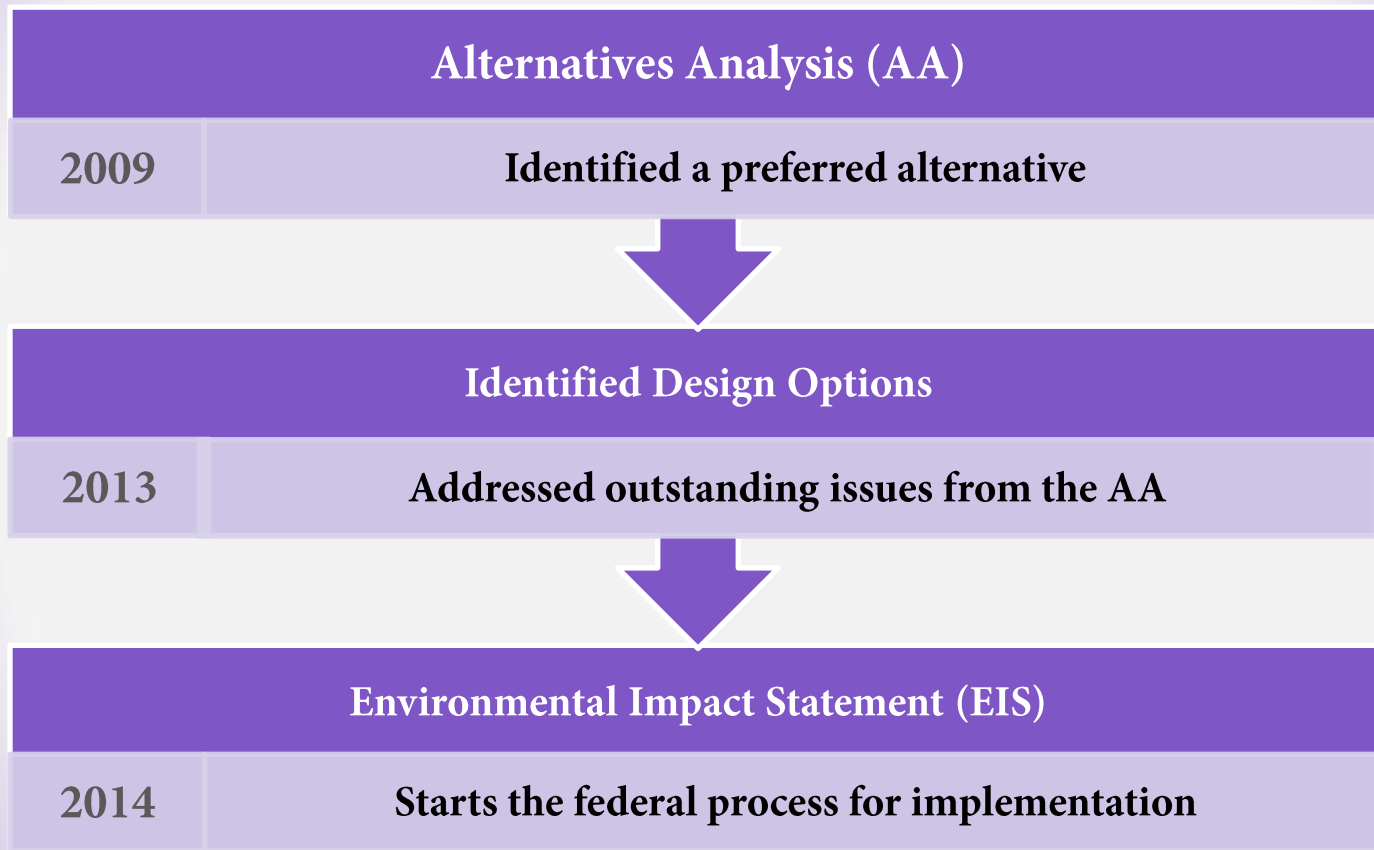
Alternatives Analysis (AA)

| 2009 | Identified a preferred alternative |
|---|---|

Identified Design Options

| 2013 | Addressed outstanding issues from the AA |
|---|---|

Environmental Impact Statement (EIS)

| 2014 | Starts the federal process for implementation |
|---|---|